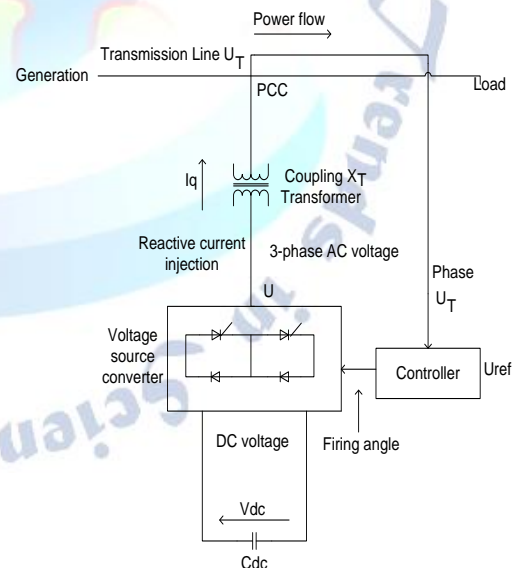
Power flow

Transmission Line $U_T$

Generation

Load

PCC

Iq

Coupling $X_T$ Transformer

Reactive current injection

3-phase AC voltage

Phase $U_T$

U

Voltage source converter

Controller

Uref

DC voltage

Firing angle

Vdc

Cdc